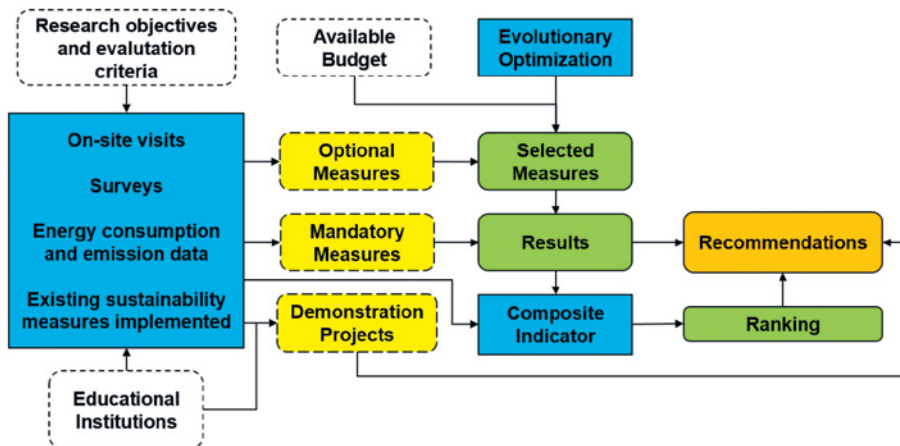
Research objectives and evalutation criteria

Available Budget

Evolutionary Optimization

On-site visits

Surveys

Energy consumption and emission data

Existing sustainability measures implemented

Optional Measures

Selected Measures

Mandatory Measures

Results

Recommendations

Demonstration Projects

Composite Indicator

Ranking

Educational Institutions